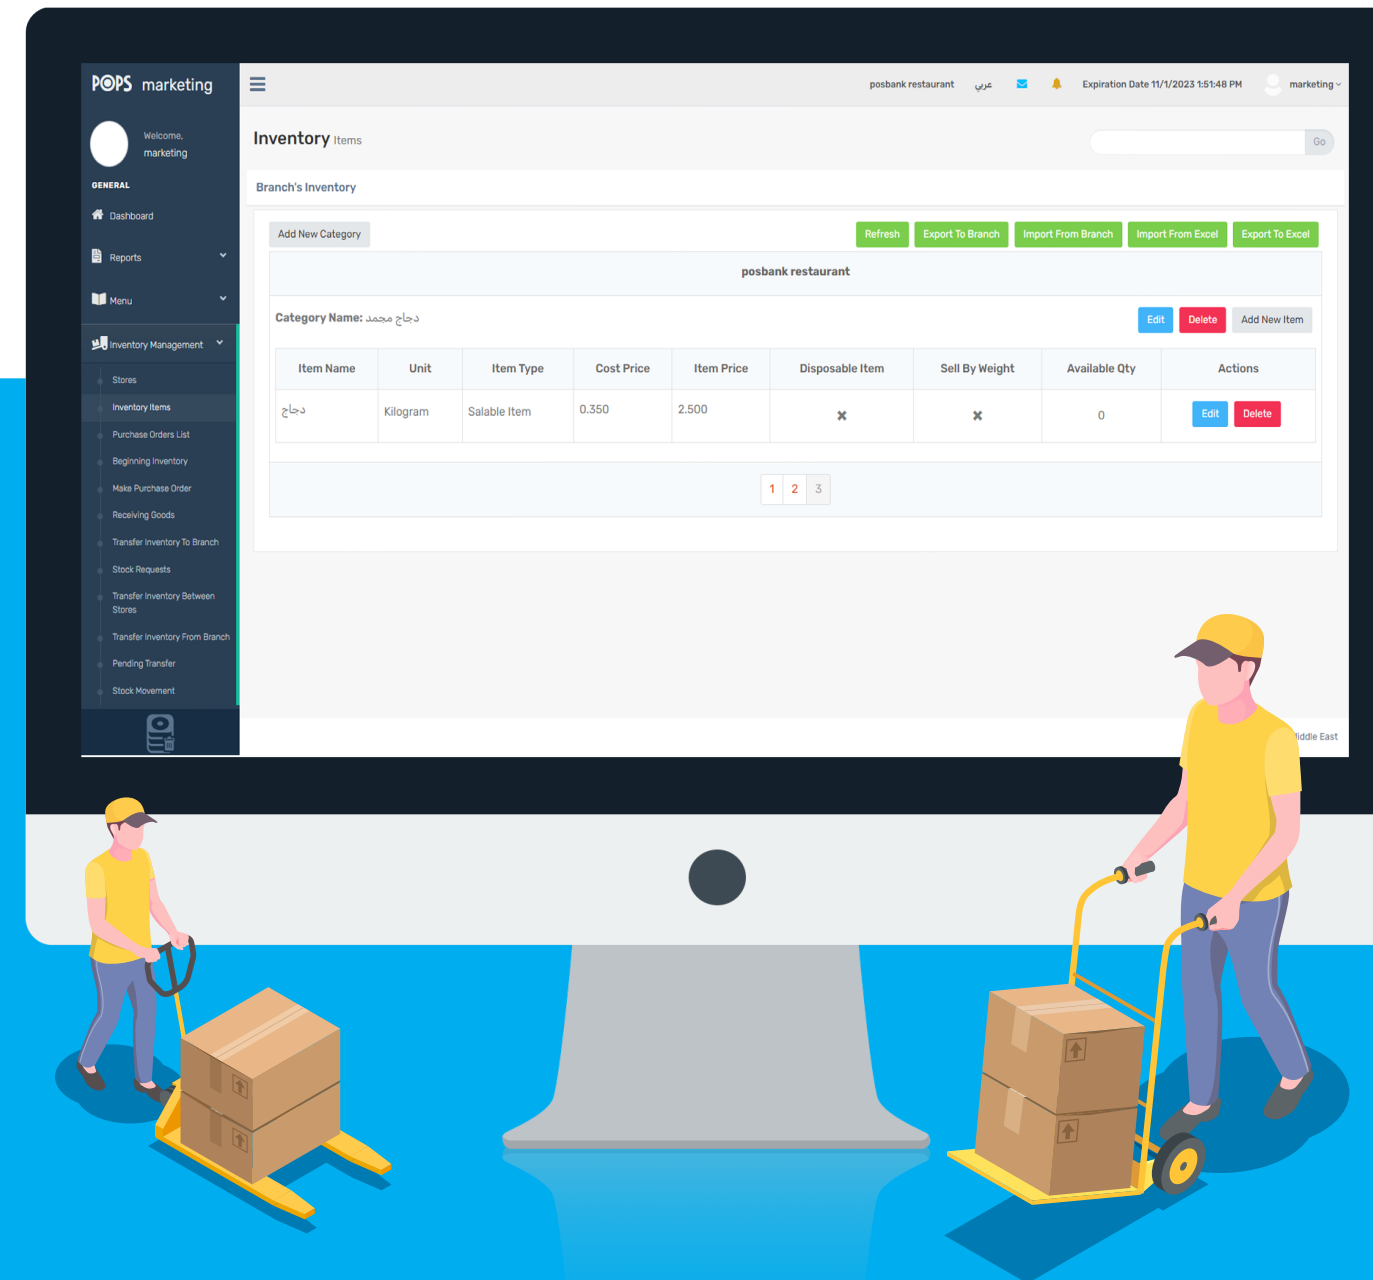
POPS marketing

Welcome, marketing

GENERAL

Dashboard

Reports

Menu

Inventory Management

Stores

Inventory Items

Purchase Orders List

Beginning Inventory

Make Purchase Order

Receiving Goods

Transfer Inventory To Branch

Stock Requests

Transfer Inventory Between Stores

Transfer Inventory From Branch

Pending Transfer

Stock Movement

posbank restaurant عربي Expiration Date 11/1/2023 1:51:48 PM marketing

Inventory Items

Go

Branch's Inventory

Add New Category

Refresh Export To Branch Import From Branch Import From Excel Export To Excel

posbank restaurant

Category Name: دجاج مجمد

Edit Delete Add New Item

| Item Name | Unit | Item Type | Cost Price | Item Price | Disposable Item | Sell By Weight | Available Qty | Actions |
|---|---|---|---|---|---|---|---|---|
| دجاج | Kilogram | Salable Item | 0.350 | 2.500 | ✖ | ✖ | 0 | Edit Delete |

1 2 3

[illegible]iddle East